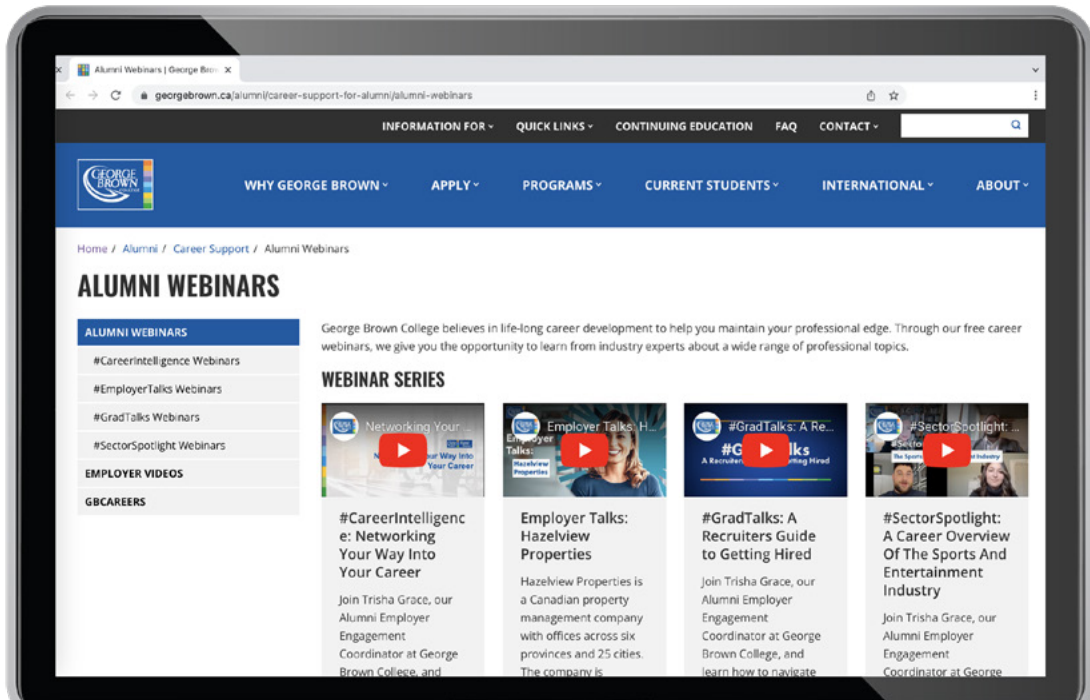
Alumni Webinars | George Brow ×

georgebrown.ca/alumni/career-support-for-alumni/alumni-webinars

INFORMATION FOR QUICK LINKS CONTINUING EDUCATION FAQ CONTACT

GEORGE BROWN

WHY GEORGE BROWN APPLY PROGRAMS CURRENT STUDENTS INTERNATIONAL ABOUT

Home / Alumni / Career Support / Alumni Webinars

ALUMNI WEBINARS

ALUMNI WEBINARS

#CareerIntelligence Webinars

#EmployerTalks Webinars

#GradTalks Webinars

#SectorSpotlight Webinars

EMPLOYER VIDEOS

GBCAREERS

George Brown College believes in life-long career development to help you maintain your professional edge. Through our free career webinars, we give you the opportunity to learn from industry experts about a wide range of professional topics.

WEBINAR SERIES

Networking Your ...

Employer Talks: H...

#GradTalks: A Re...

#SectorSpotlight: ...

#CareerIntelligence: Networking Your Way Into Your Career

Join Trisha Grace, our Alumni Employer Engagement Coordinator at George Brown College, and

Employer Talks: Hazelview Properties

Hazelview Properties is a Canadian property management company with offices across six provinces and 25 cities. The company is

#GradTalks: A Recruiters Guide to Getting Hired

Join Trisha Grace, our Alumni Employer Engagement Coordinator at George Brown College, and learn how to navigate

#SectorSpotlight: A Career Overview Of The Sports And Entertainment Industry

Join Trisha Grace, our Alumni Employer Engagement Coordinator at George